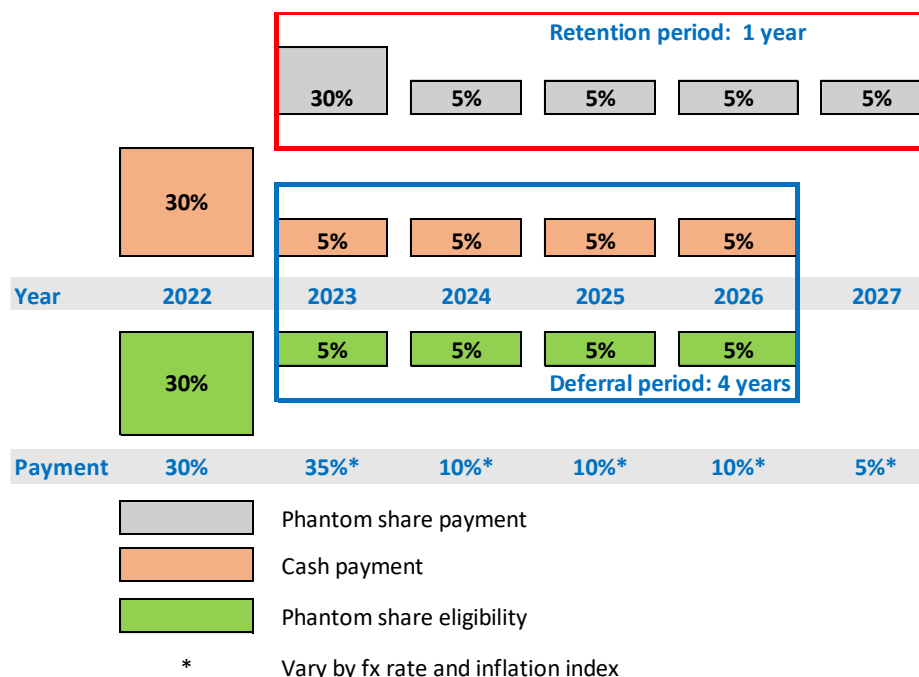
Retention period: 1 year

30% 5% 5% 5% 5%

30%

5% 5% 5% 5%

| Year | 2022 | 2023 | 2024 | 2025 | 2026 | 2027 |
|---|---|---|---|---|---|---|

30%

5% 5% 5% 5%

Deferral period: 4 years

| Payment | 30% | 35%* | 10%* | 10%* | 10%* | 5%* |
|---|---|---|---|---|---|---|

Phantom share payment

Cash payment

Phantom share eligibility

* Vary by fx rate and inflation index